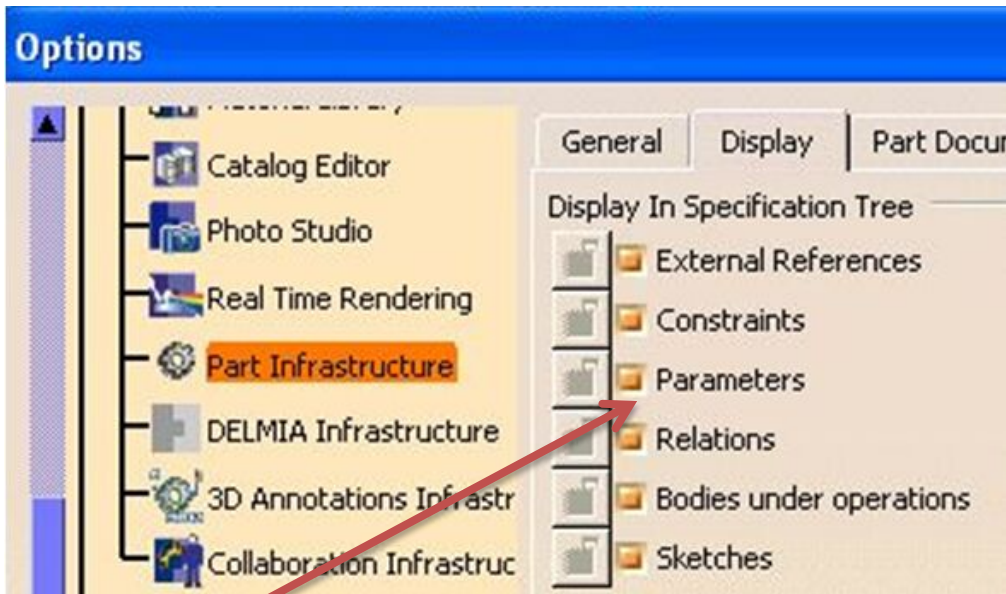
Options

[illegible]
Catalog Editor
Photo Studio
Real Time Rendering
Part Infrastructure
DELMIA Infrastructure
3D Annotations Infrastr
Collaboration Infrastruc

General
Display
Part Docu

Display In Specification Tree
External References
Constraints
Parameters
Relations
Bodies under operations
Sketches